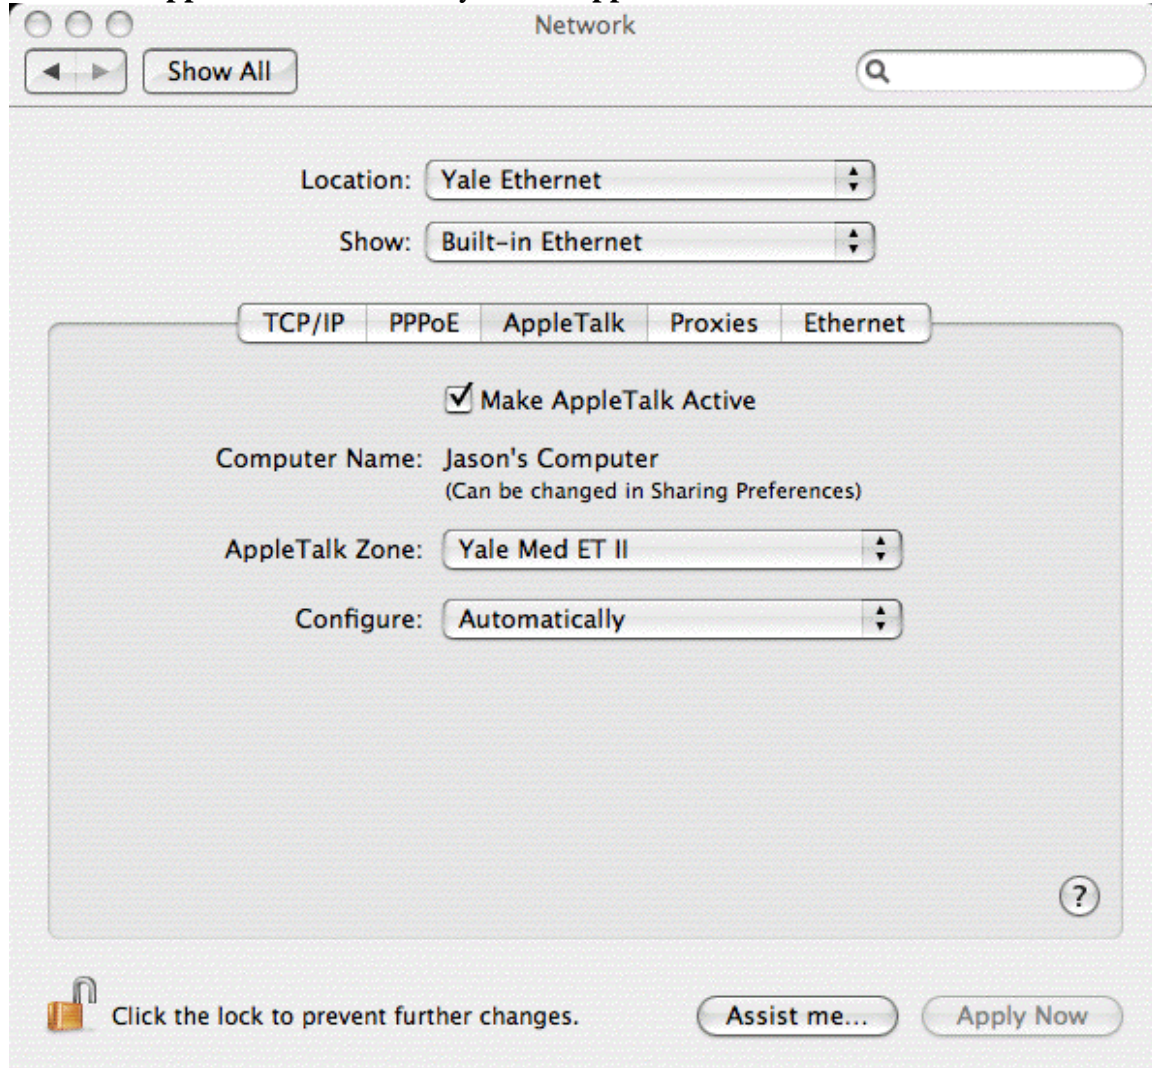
Network

Show All

Location: Yale Ethernet

Show: Built-in Ethernet

TCP/IP PPPoE AppleTalk Proxies Ethernet

Make AppleTalk Active

Computer Name: Jason's Computer
(Can be changed in Sharing Preferences)

AppleTalk Zone: Yale Med ET II

Configure: Automatically

?

Click the lock to prevent further changes.

Assist me...

Apply Now